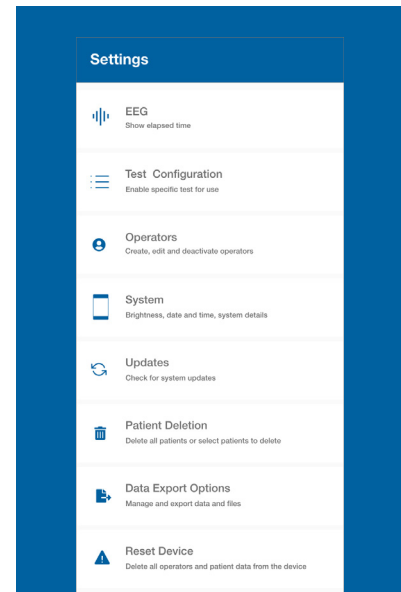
Settings

EEG
Show elapsed time

Test Configuration
Enable specific test for use

Operators
Create, edit and deactivate operators

System
Brightness, date and time, system details

Updates
Check for system updates

Patient Deletion
Delete all patients or select patients to delete

Data Export Options
Manage and export data and files

Reset Device
Delete all operators and patient data from the device